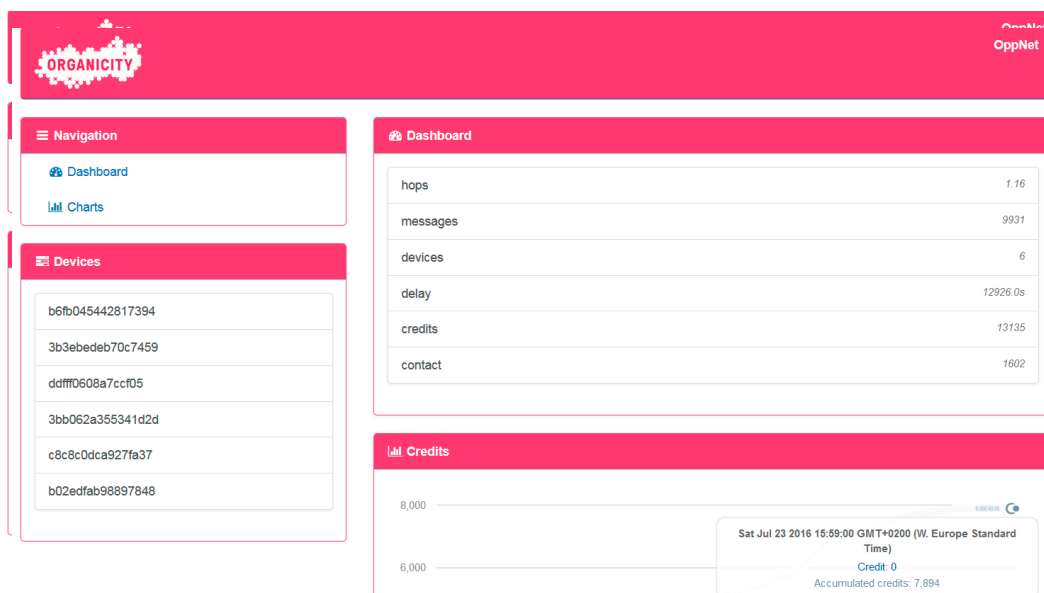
ORGANICITY

OppNet

Navigation

Dashboard

Charts

Devices

b6fb045442817394

3b3ebedeb70c7459

ddfff0608a7ccf05

3bb062a355341d2d

c8c8c0dca927fa37

b02edfab98897848

Dashboard

| | |
|---|---|
| hops | 1.16 |
| messages | 9931 |
| devices | 6 |
| delay | 12926.0s |
| credits | 13135 |
| contact | 1602 |

Credits

8,000

6,000

Sat Jul 23 2016 15:59:00 GMT+0200 (W. Europe Standard Time)

Credit: 0

Accumulated credits: 7,894